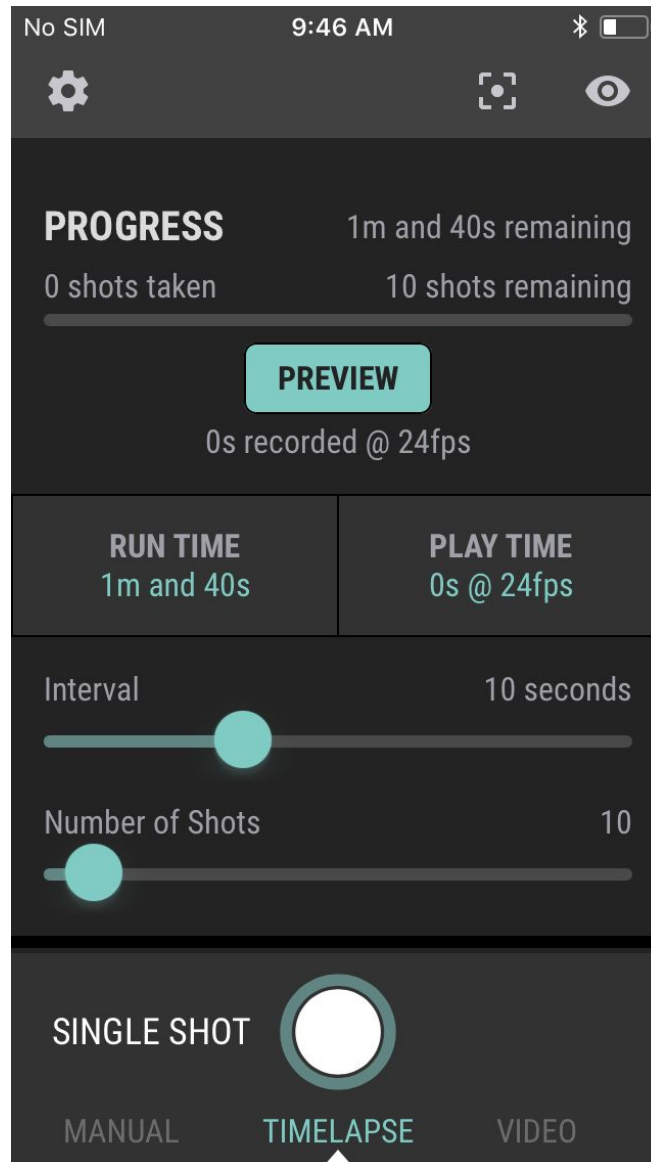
No SIM 9:46 AM

PROGRESS 1m and 40s remaining

0 shots taken 10 shots remaining

PREVIEW

0s recorded @ 24fps

| RUN TIME | PLAY TIME |
|---|---|
| 1m and 40s | 0s @ 24fps |

Interval 10 seconds

Number of Shots 10

SINGLE SHOT

MANUAL TIMELAPSE VIDEO